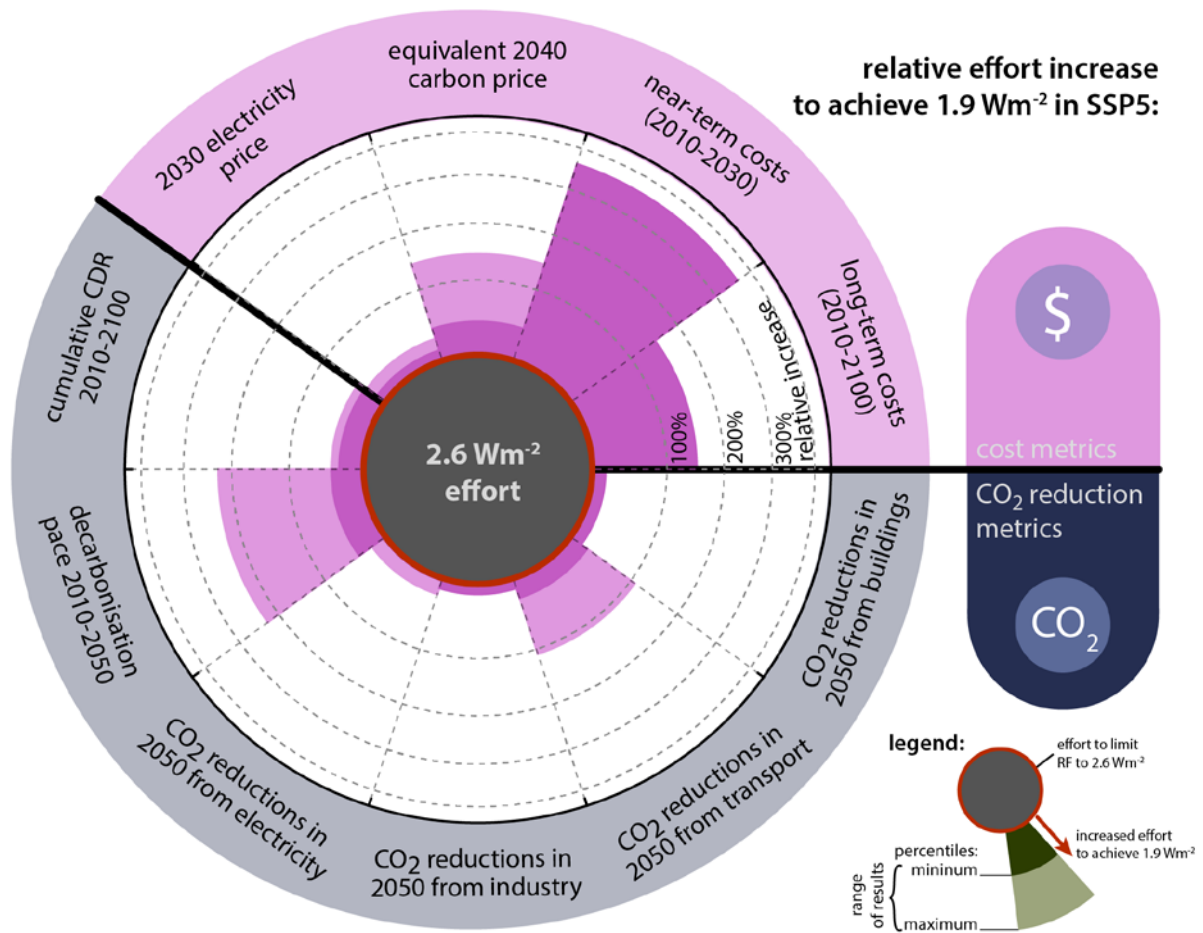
relative effort increase to achieve 1.9 Wm$^{-2}$ in SSP5:

equivalent 2040 carbon price

2030 electricity price

near-term costs (2010-2030)

long-term costs (2010-2100)

cumulative CDR 2010-2100

decarbonisation pace 2010-2050

$CO_2$ reductions in 2050 from electricity

$CO_2$ reductions in 2050 from industry

$CO_2$ reductions in 2050 from transport

$CO_2$ reductions in 2050 from buildings

100%

200%

300%
relative increase

2.6 Wm$^{-2}$ effort

$

cost metrics

$CO_2$ reduction metrics

$CO_2$

legend:

effort to limit RF to 2.6 Wm$^{-2}$

increased effort to achieve 1.9 Wm$^{-2}$

percentiles:

range of results

mininum

maximum